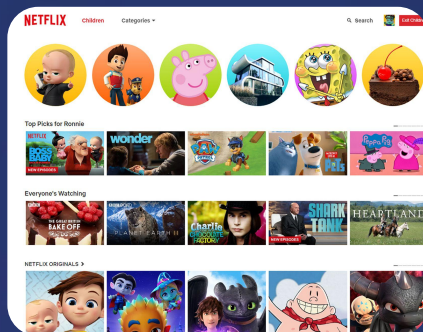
NETFLIX Children Categories

Search Exit Children

Top Picks for Ronnie

NETFLIX BOSS BABY NEW EPISODES

wonder

Peppa Pig

Everyone's Watching

BBC THE GREAT BRITISH BAKE OFF

BBC PLANET EARTH II

Charlie and the Chocolate Factory

NEW EPISODES

SHARK TANK

HEARTLAND

NETFLIX ORIGINALS >

NETFLIX